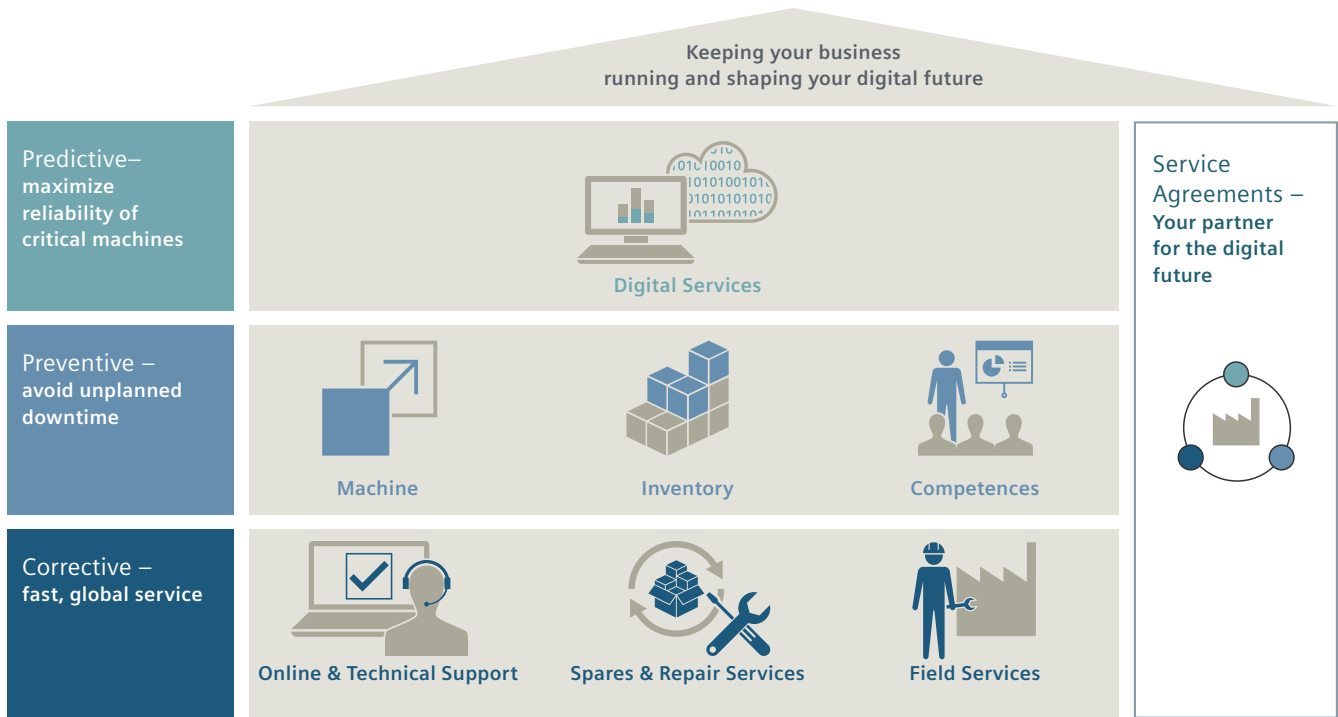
Keeping your business running and shaping your digital future

Predictive– maximize reliability of critical machines

0101010010
01010100101010
0101010101010
01011010101

Digital Services

Service Agreements – Your partner for the digital future

Preventive – avoid unplanned downtime

Machine

Inventory

Competences

Corrective – fast, global service

Online & Technical Support

Spares & Repair Services

Field Services